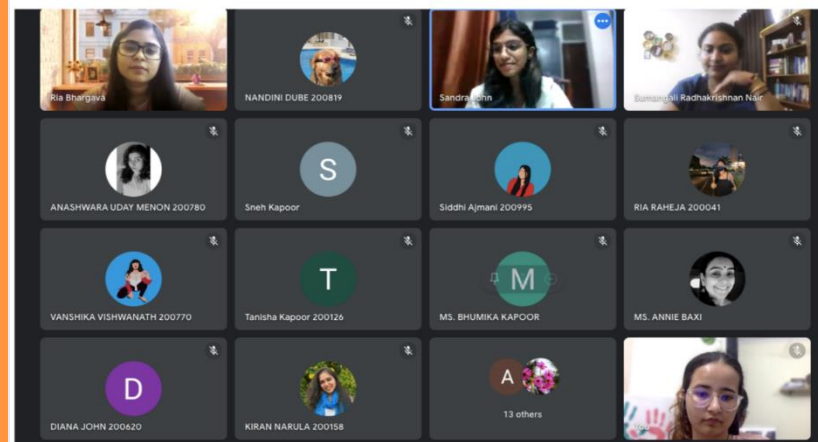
Ria Bhargava

NANDINI DUBE 200819

Sandra John

Sumangali Radhakrishnan Nair

S

ANASHWARA UDAY MENON 200780

Sneh Kapoor

Siddhi Ajmani 200995

RIA RAHEJA 200041

T

M

VANSHIKA VISHWANATH 200770

Tanisha Kapoor 200126

MS. BHUMIKA KAPOOR

MS. ANNIE BAXI

D

A

DIANA JOHN 200620

KIRAN NARULA 200158

13 others

You